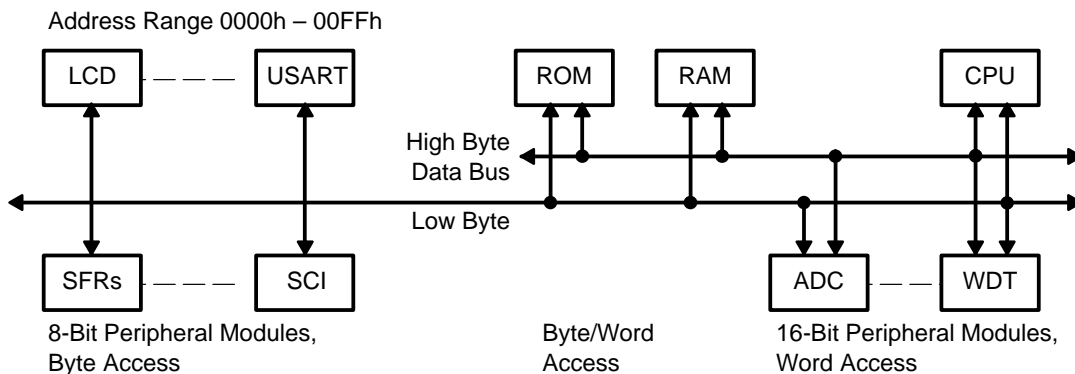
Address Range 0000h – 00FFh

LCD

USART

ROM

RAM

CPU

High Byte

Data Bus

Low Byte

SFRs

SCI

ADC

WDT

8-Bit Peripheral Modules, Byte Access

Byte/Word Access

16-Bit Peripheral Modules, Word Access